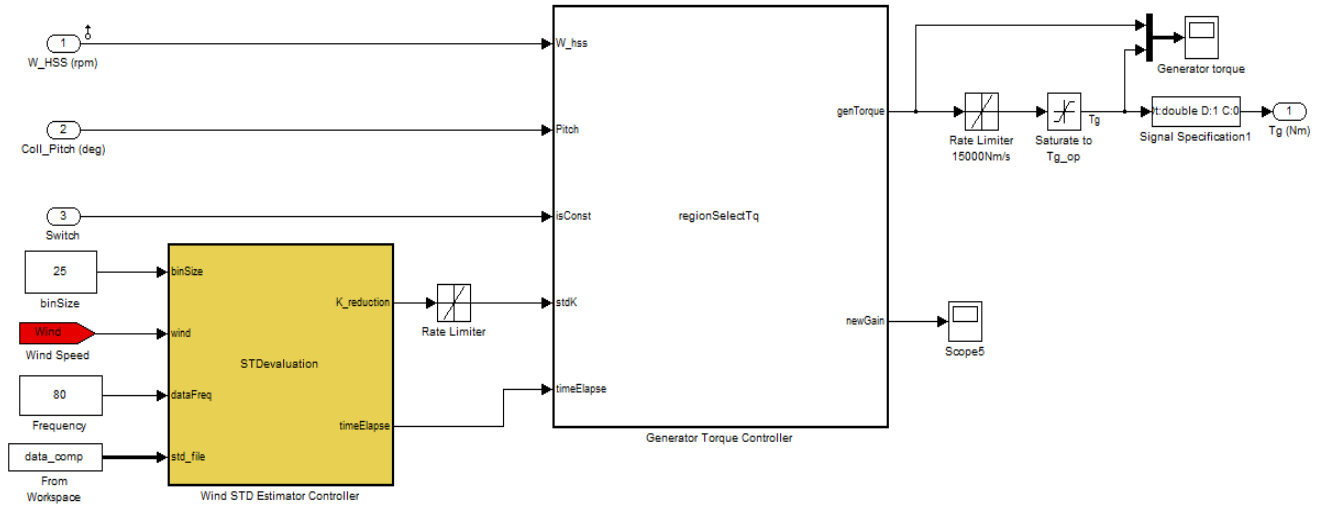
1
W_HSS (rpm)

2
Coll_Pitch (deg)

3
Switch

25
binSize

Wind
Wind Speed

80
Frequency

data_comp
From Workspace

binSize
wind
dataFreq
std_file
STDevaluation
K_reduction
timeElapse
Wind STD Estimator Controller

Rate Limiter

W_hss
Pitch
isConst
stdK
timeElapse
regionSelectTq
genTorque
newGain
Generator Torque Controller

Rate Limiter
15000Nm/s

Saturate to
Tg_op

Tg

Generator torque

t:double D:1 C:0
Signal Specification1

1
Tg (Nm)

Scope5